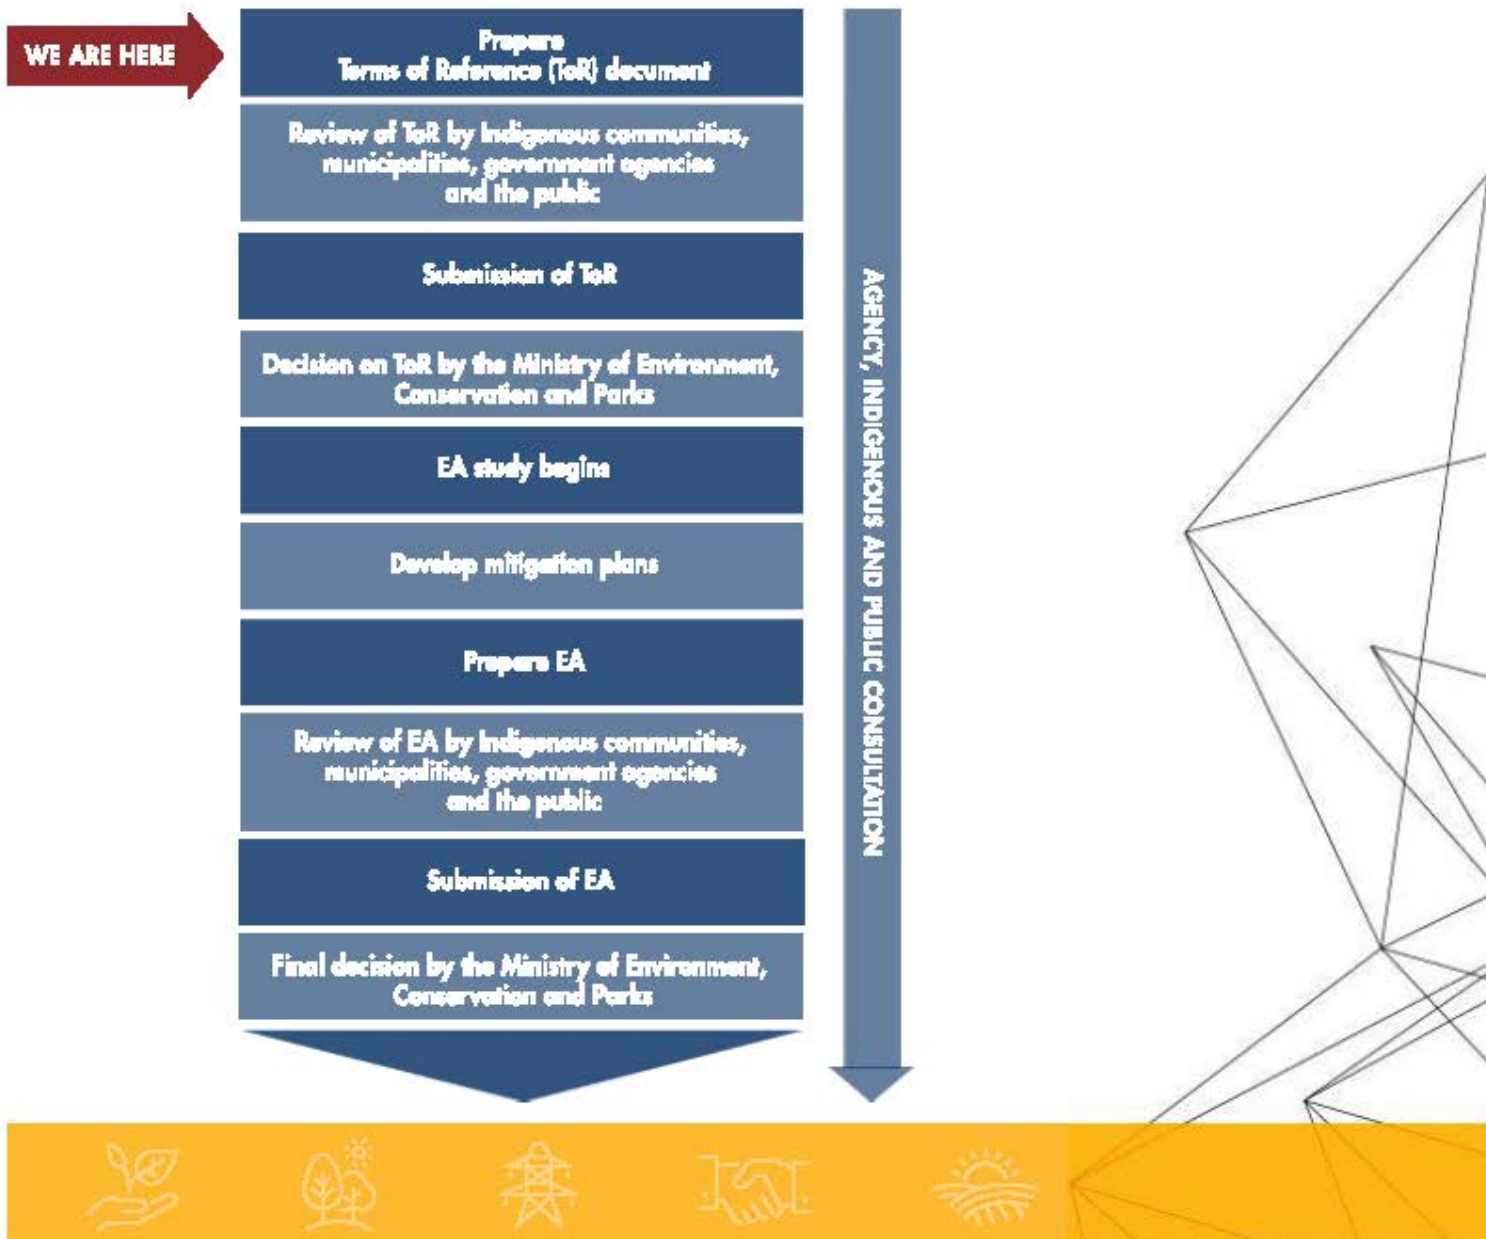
WE ARE HERE

Prepare Terms of Reference (ToR) document

Review of ToR by Indigenous communities, municipalities, government agencies and the public

Submission of ToR

Decision on ToR by the Ministry of Environment, Conservation and Parks

EA study begins

Develop mitigation plans

Prepare EA

Review of EA by Indigenous communities, municipalities, government agencies and the public

Submission of EA

Final decision by the Ministry of Environment, Conservation and Parks

AGENCY, INDIGENOUS AND PUBLIC CONSULTATION